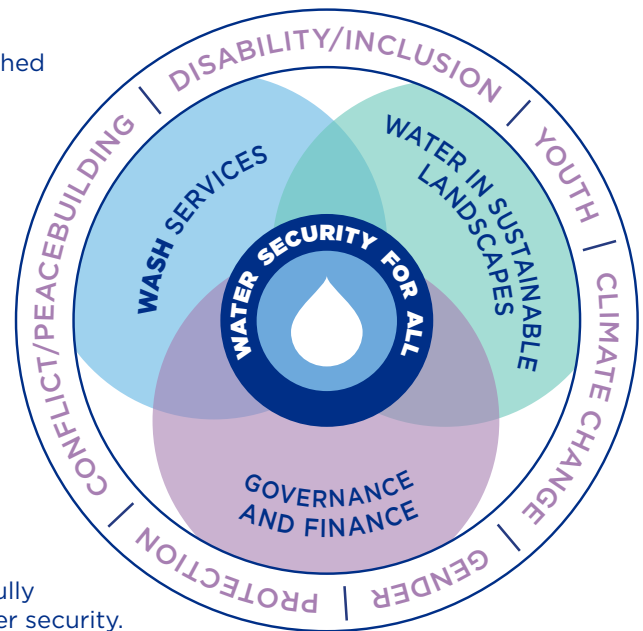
hed

DISABILITY/INCLUSION | YOUTH | CLIMATE CHANGE | GENDER | PROTECTION | CONFLICT/PEACEBUILDING |

WASH SERVICES

WATER IN SUSTAINABLE LANDSCAPES

WATER SECURITY FOR ALL

GOVERNANCE AND FINANCE

ully
er security.